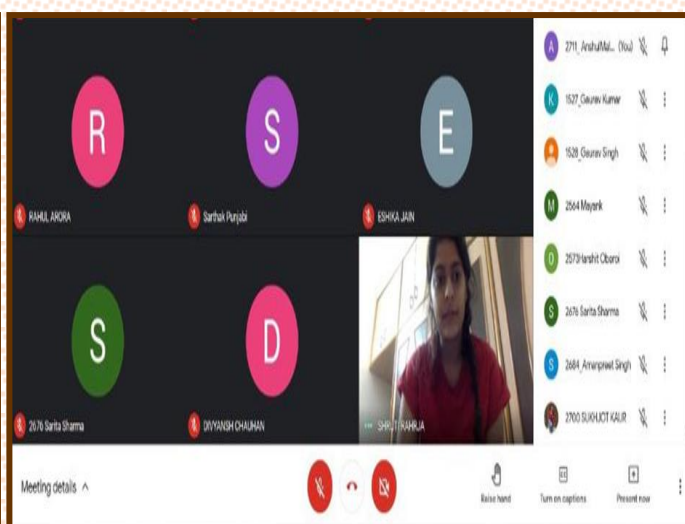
R

RAHUL ARORA

S

Sarthak Punjabi

E

ESHIKA JAIN

S

2676 Sarita Sharma

D

DIVYANSH CHAUHAN

SHRUTI RAHEJA

A 2711_AnshulMal... (You)

K 1527_Gaurav Kumar

1528_Gaurav Singh

M 2564 Mayank

O 2573Harshit Oberoi

S 2676 Sarita Sharma

S 2684_Amanpreet Singh

2700 SUKHJOT KAUR

Meeting details ^

Raise hand

Turn on captions

Present now